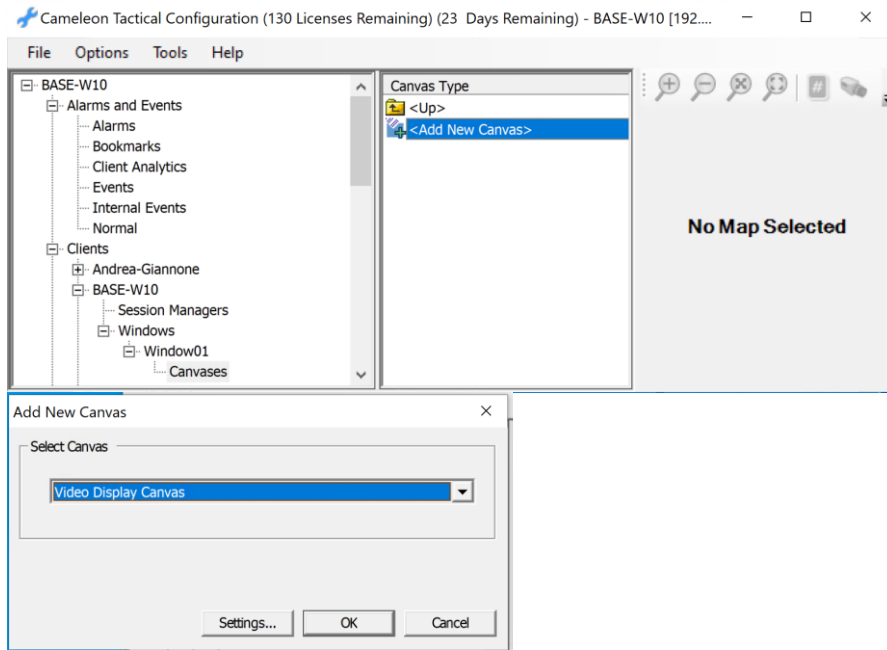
Cameleon Tactical Configuration (130 Licenses Remaining) (23 Days Remaining) - BASE-W10 [192....

File Options Tools Help

BASE-W10
Alarms and Events
Alarms
Bookmarks
Client Analytics
Events
Internal Events
Normal
Clients
Andrea-Giannone
BASE-W10
Session Managers
Windows
Window01
Canvases

Canvas Type
<Up>
<Add New Canvas>

No Map Selected

Add New Canvas

Select Canvas

Video Display Canvas

Settings... OK Cancel